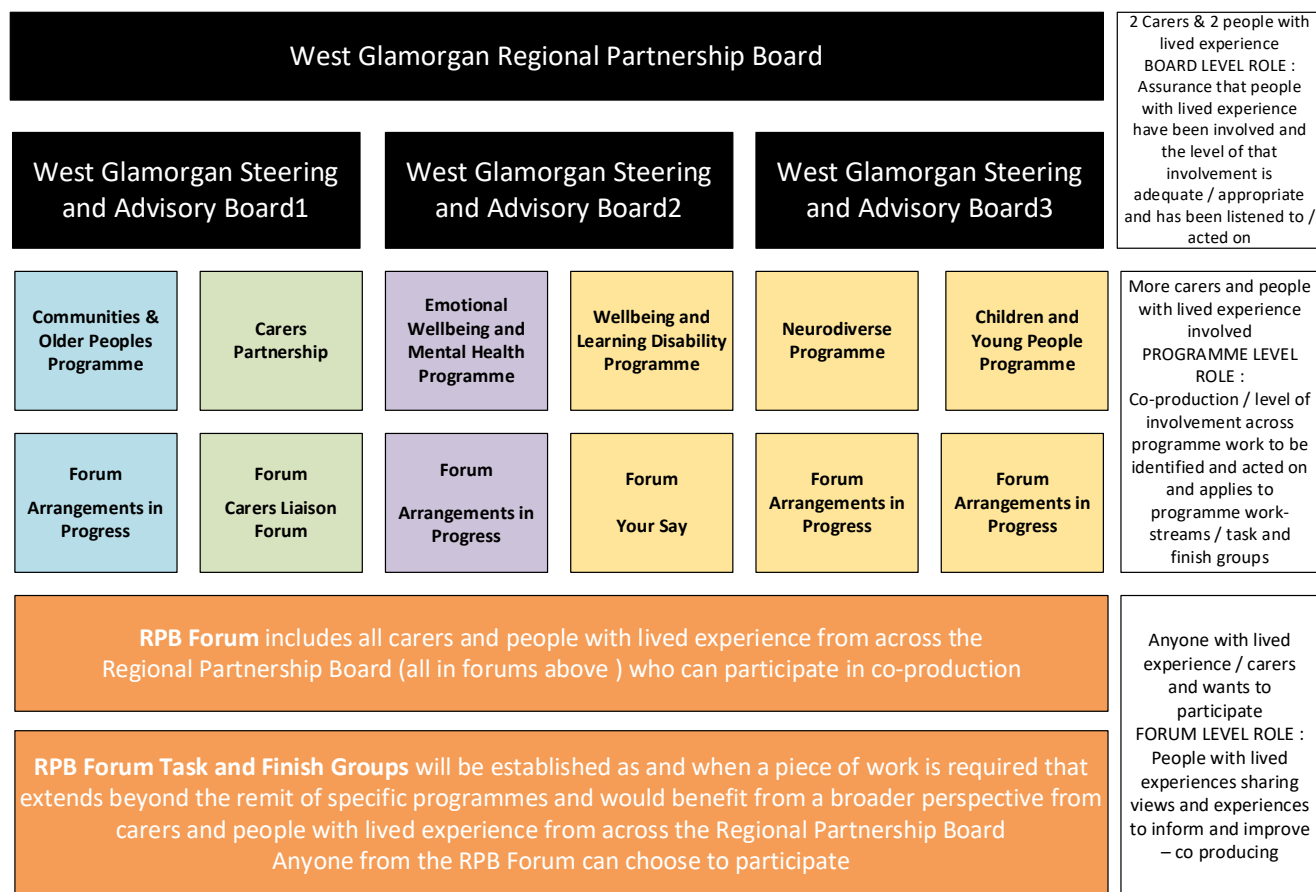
West Glamorgan Regional Partnership Board

2 Carers & 2 people with lived experience
BOARD LEVEL ROLE :
Assurance that people with lived experience have been involved and the level of that involvement is adequate / appropriate and has been listened to / acted on

West Glamorgan Steering and Advisory Board1

West Glamorgan Steering and Advisory Board2

West Glamorgan Steering and Advisory Board3

Communities & Older Peoples Programme

Carers Partnership

Emotional Wellbeing and Mental Health Programme

Wellbeing and Learning Disability Programme

Neurodiverse Programme

Children and Young People Programme

More carers and people with lived experience involved
PROGRAMME LEVEL ROLE :
Co-production / level of involvement across programme work to be identified and acted on and applies to programme workstreams / task and finish groups

Forum
Arrangements in Progress

Forum
Carers Liaison Forum

Forum
Arrangements in Progress

Forum
Your Say

Forum
Arrangements in Progress

Forum
Arrangements in Progress

RPB Forum includes all carers and people with lived experience from across the Regional Partnership Board (all in forums above ) who can participate in co-production

RPB Forum Task and Finish Groups will be established as and when a piece of work is required that extends beyond the remit of specific programmes and would benefit from a broader perspective from carers and people with lived experience from across the Regional Partnership Board
Anyone from the RPB Forum can choose to participate

Anyone with lived experience / carers and wants to participate
FORUM LEVEL ROLE :
People with lived experiences sharing views and experiences to inform and improve – co producing